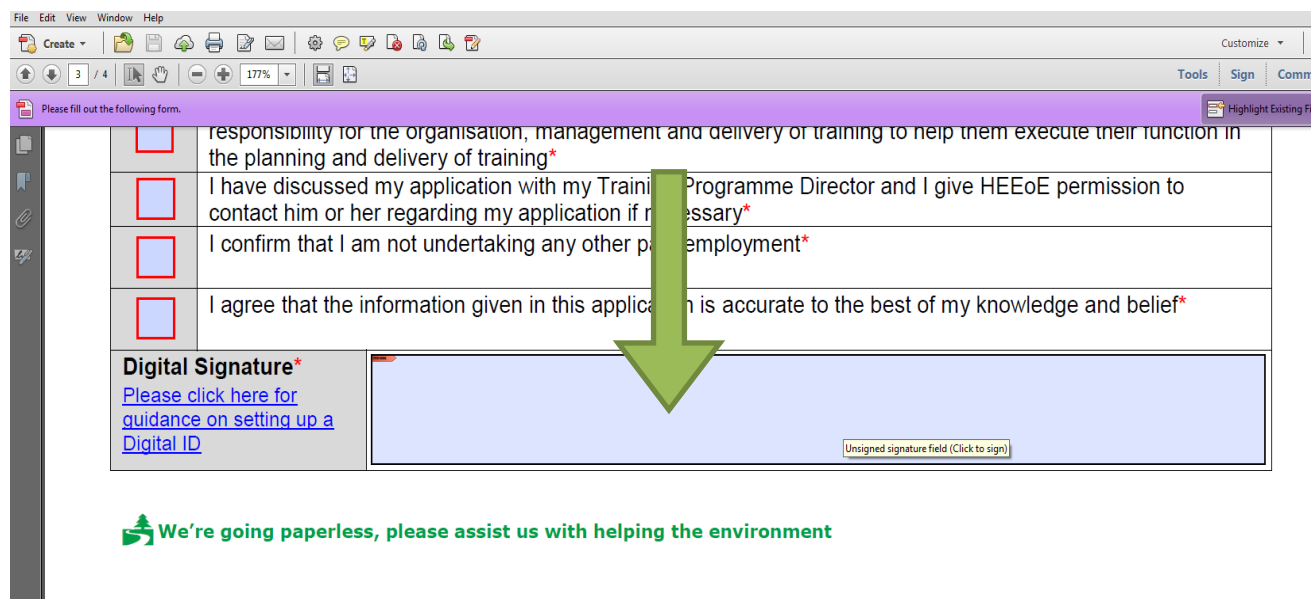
File Edit View Window Help

Create

3 / 4

177%

Customize

Tools Sign Comm

Please fill out the following form.

Highlight Existing Fi

responsibility for the organisation, management and delivery of training to help them execute their function in the planning and delivery of training*

I have discussed my application with my Traini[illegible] Programme Director and I give HEEoE permission to contact him or her regarding my application if n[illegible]essary*

I confirm that I am not undertaking any other pa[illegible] employment*

I agree that the information given in this applica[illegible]n is accurate to the best of my knowledge and belief*

Digital Signature*

Please click here for guidance on setting up a Digital ID

Unsigned signature field (Click to sign)

We're going paperless, please assist us with helping the environment